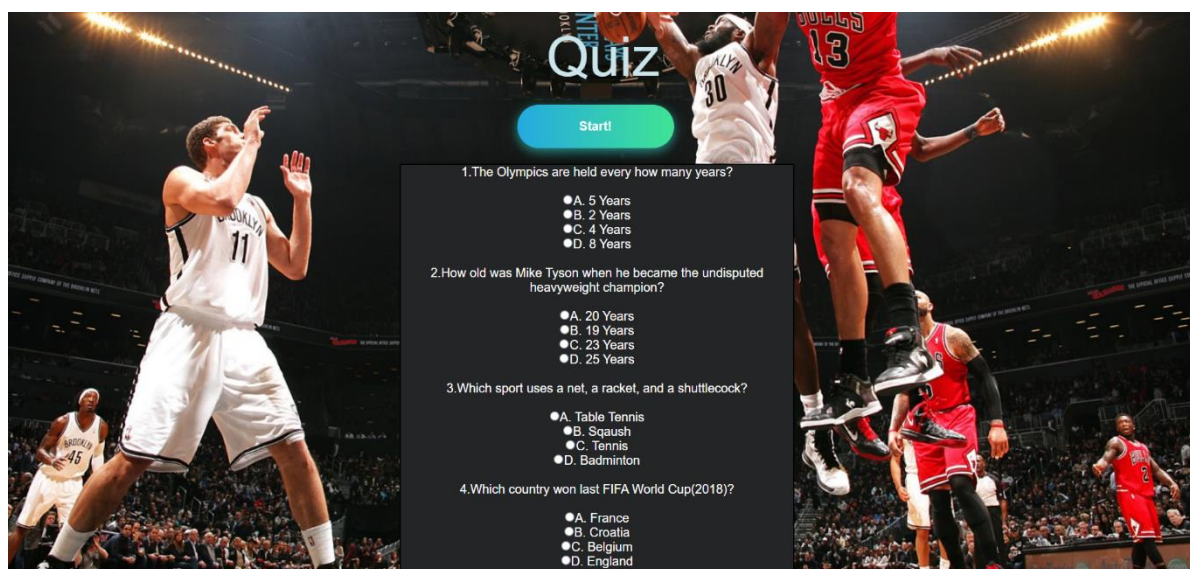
Quiz

Start!

1.The Olympics are held every how many years?

●A. 5 Years
●B. 2 Years
●C. 4 Years
●D. 8 Years

2.How old was Mike Tyson when he became the undisputed heavyweight champion?

●A. 20 Years
●B. 19 Years
●C. 23 Years
●D. 25 Years

3.Which sport uses a net, a racket, and a shuttlecock?

●A. Table Tennis
●B. Sqaush
●C. Tennis
●D. Badminton

4.Which country won last FIFA World Cup(2018)?

●A. France
●B. Croatia
●C. Belgium
●D. England